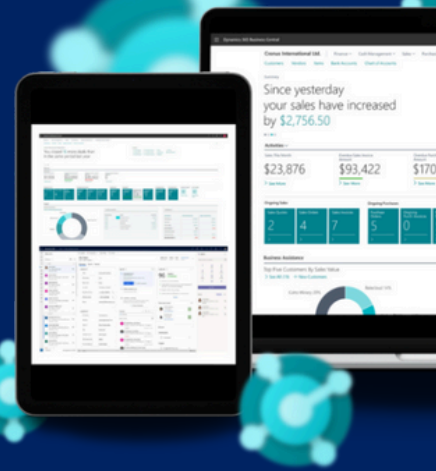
Dynamics 365 Business Central

Cronus International Ltd.

Customers Vendors Items Bank Accounts Chart of Accounts

Since yesterday your sales have increased by $2,756.50

Activities

$23,876

$93,422

$170

See More

Ongoing Sales

Ongoing Purchases

2

4

7

5

0

Business Assistance

Top Five Customers by Sales Value